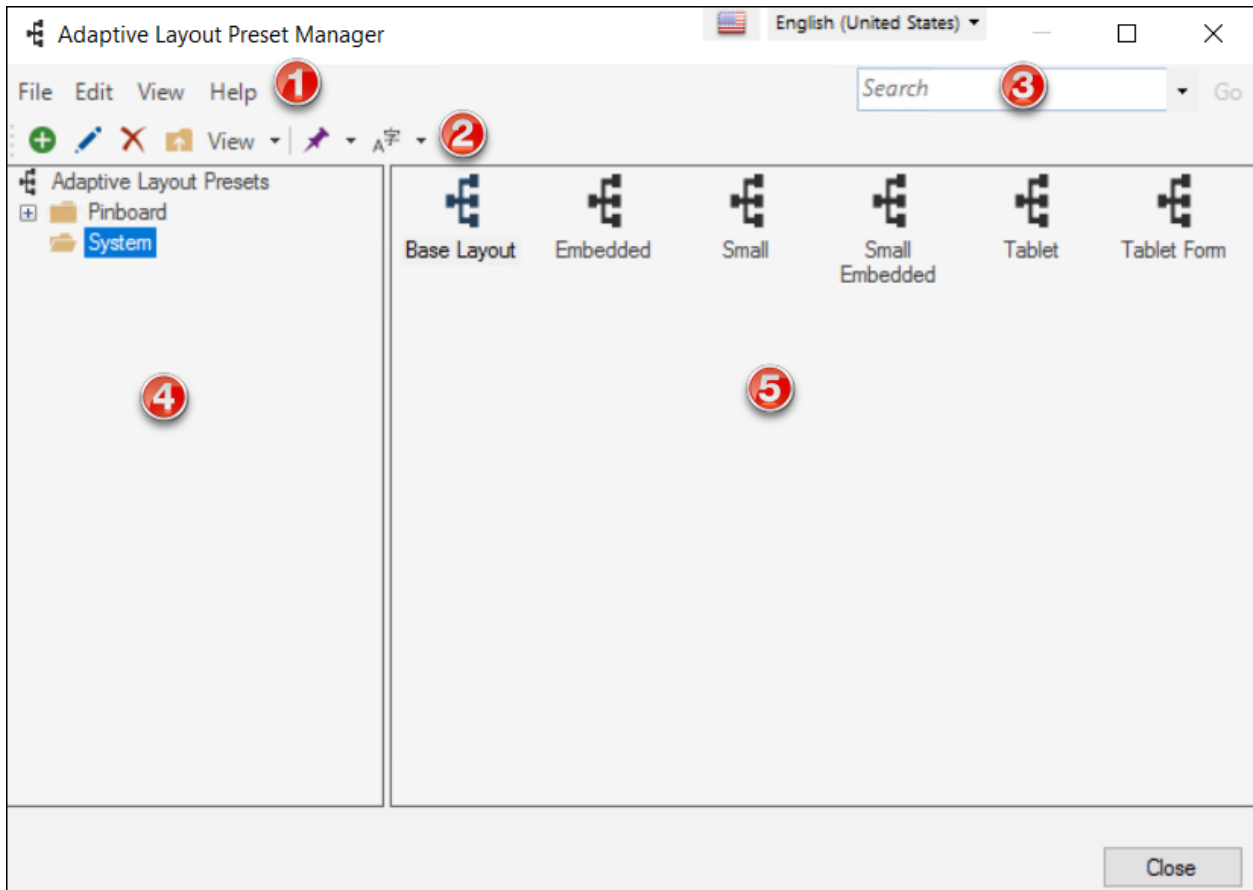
Adaptive Layout Preset Manager

English (United States)

File Edit View Help 1

Search 3 Go

View 2

Adaptive Layout Presets
Pinboard
System

4

Base Layout
Embedded
Small
Small Embedded
Tablet
Tablet Form

5

Close